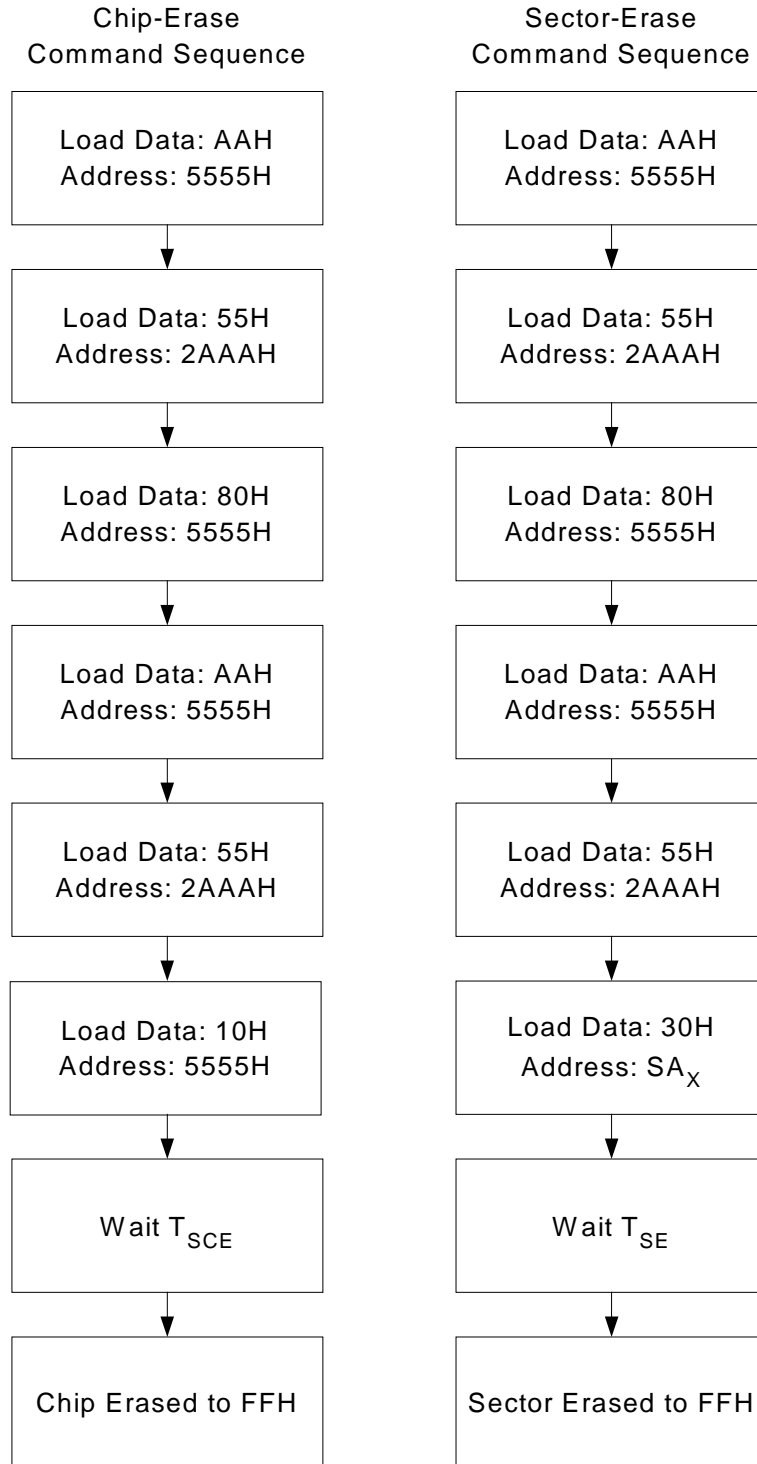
Chip-Erase
Command Sequence

Load Data: AAH
Address: 5555H

Load Data: 55H
Address: 2AAAH

Load Data: 80H
Address: 5555H

Load Data: AAH
Address: 5555H

Load Data: 55H
Address: 2AAAH

Load Data: 10H
Address: 5555H

Wait $T_{SCE}$

Chip Erased to FFH

Sector-Erase
Command Sequence

Load Data: AAH
Address: 5555H

Load Data: 55H
Address: 2AAAH

Load Data: 80H
Address: 5555H

Load Data: AAH
Address: 5555H

Load Data: 55H
Address: 2AAAH

Load Data: 30H
Address: $SA_X$

Wait $T_{SE}$

Sector Erased to FFH